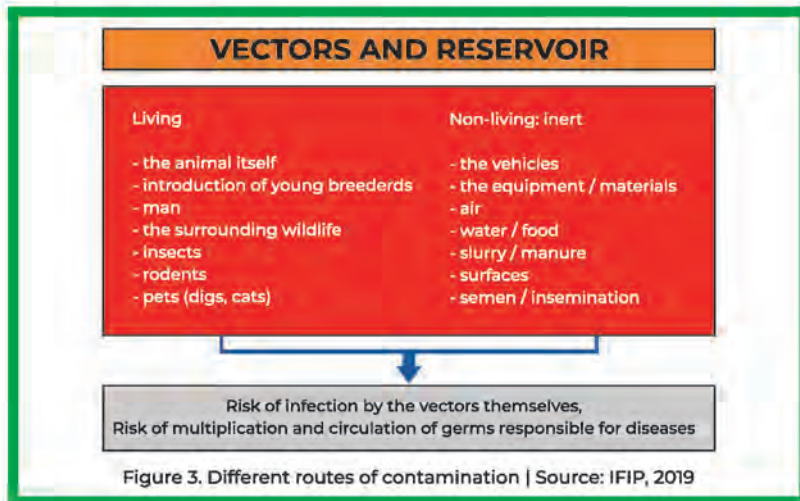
VECTORS AND RESERVOIR

Living

- the animal itself
- introduction of young breederds
- man
- the surrounding wildlife
- insects
- rodents
- pets (digs, cats)

Non-living: inert

- the vehicles
- the equipment / materials
- air
- water / food
- slurry / manure
- surfaces
- semen / insemination

Risk of infection by the vectors themselves,
Risk of multiplication and circulation of germs responsible for diseases

Figure 3. Different routes of contamination | Source: IFIP, 2019